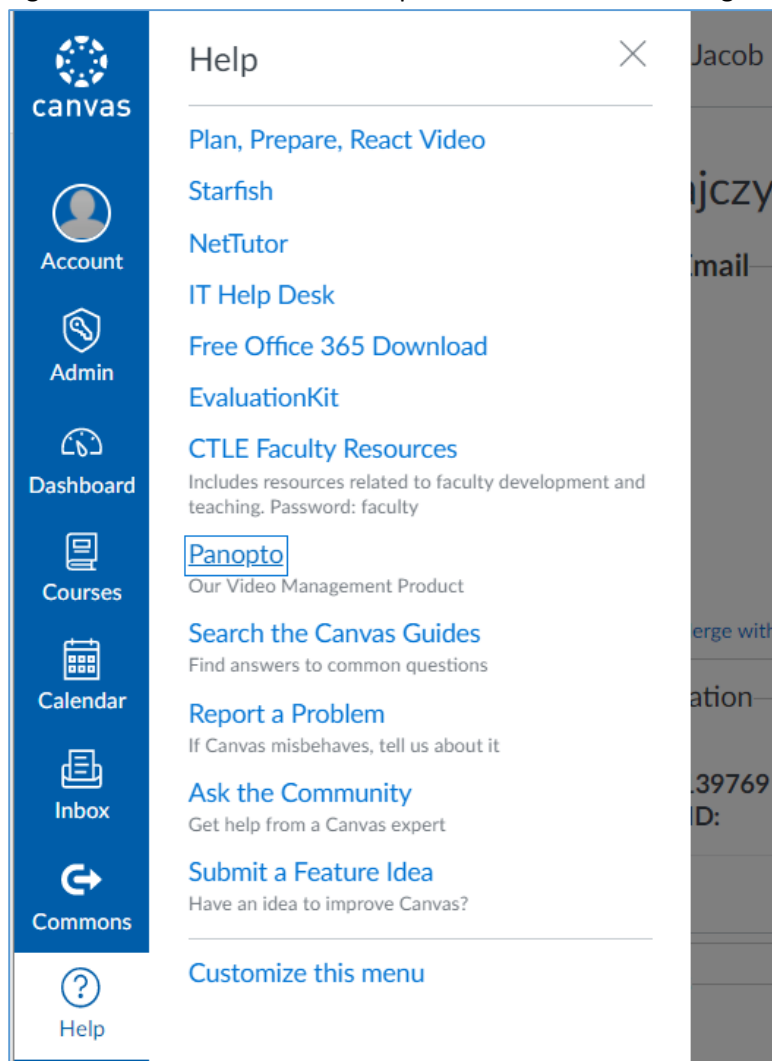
canvas

Account

Admin

Dashboard

Courses

Calendar

Inbox

Commons

Help

Help

Plan, Prepare, React Video

Starfish

NetTutor

IT Help Desk

Free Office 365 Download

EvaluationKit

CTLE Faculty Resources
Includes resources related to faculty development and teaching. Password: faculty

Panopto
Our Video Management Product

Search the Canvas Guides
Find answers to common questions

Report a Problem
If Canvas misbehaves, tell us about it

Ask the Community
Get help from a Canvas expert

Submit a Feature Idea
Have an idea to improve Canvas?

Customize this menu

Jacob

ajczy

Email

erge with

ation

.39769
ID: